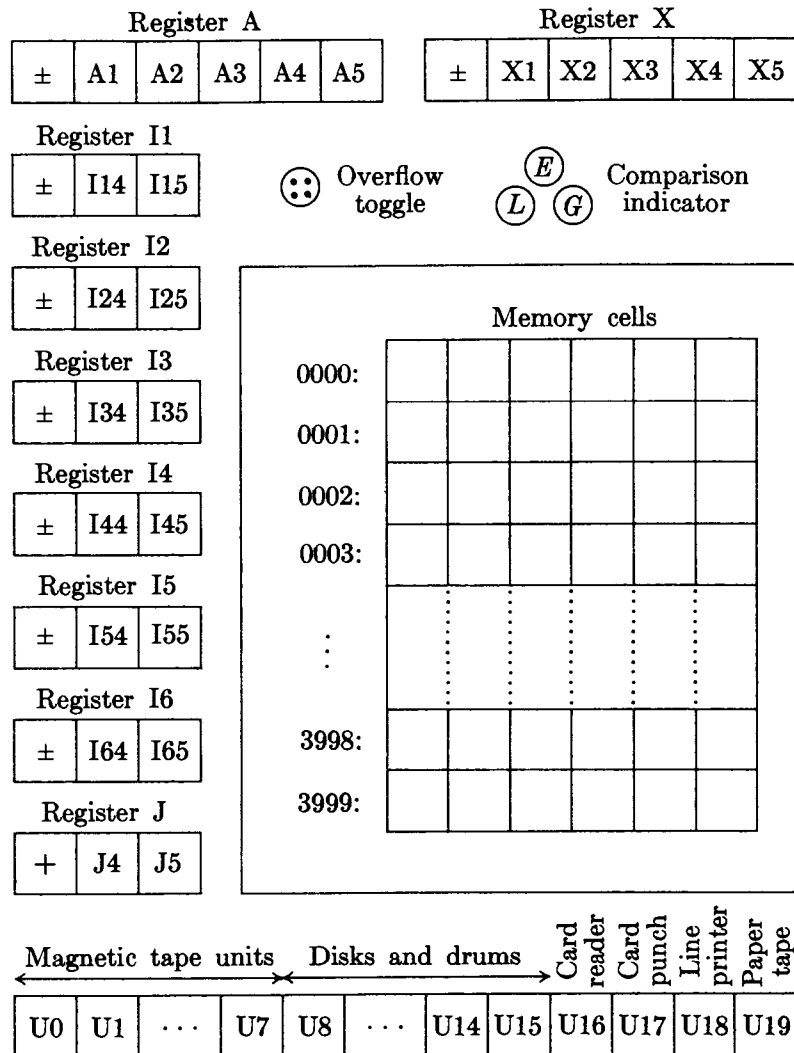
Register A

| ± | A1 | A2 | A3 | A4 | A5 |
|---|---|---|---|---|---|

Register X

| ± | X1 | X2 | X3 | X4 | X5 |
|---|---|---|---|---|---|

Register I1

| ± | I14 | I15 |
|---|---|---|

Overflow toggle

E L G Comparison indicator

Register I2

| ± | I24 | I25 |
|---|---|---|

Register I3

| ± | I34 | I35 |
|---|---|---|

Register I4

| ± | I44 | I45 |
|---|---|---|

Register I5

| ± | I54 | I55 |
|---|---|---|

Register I6

| ± | I64 | I65 |
|---|---|---|

Register J

| + | J4 | J5 |
|---|---|---|

Memory cells

0000:
0001:
0002:
0003:
⋮
3998:
3999:

Magnetic tape units Disks and drums Card reader Card punch Line printer Paper tape

| U0 | U1 | ··· | U7 | U8 | ··· | U14 | U15 | U16 | U17 | U18 | U19 |
|---|---|---|---|---|---|---|---|---|---|---|---|